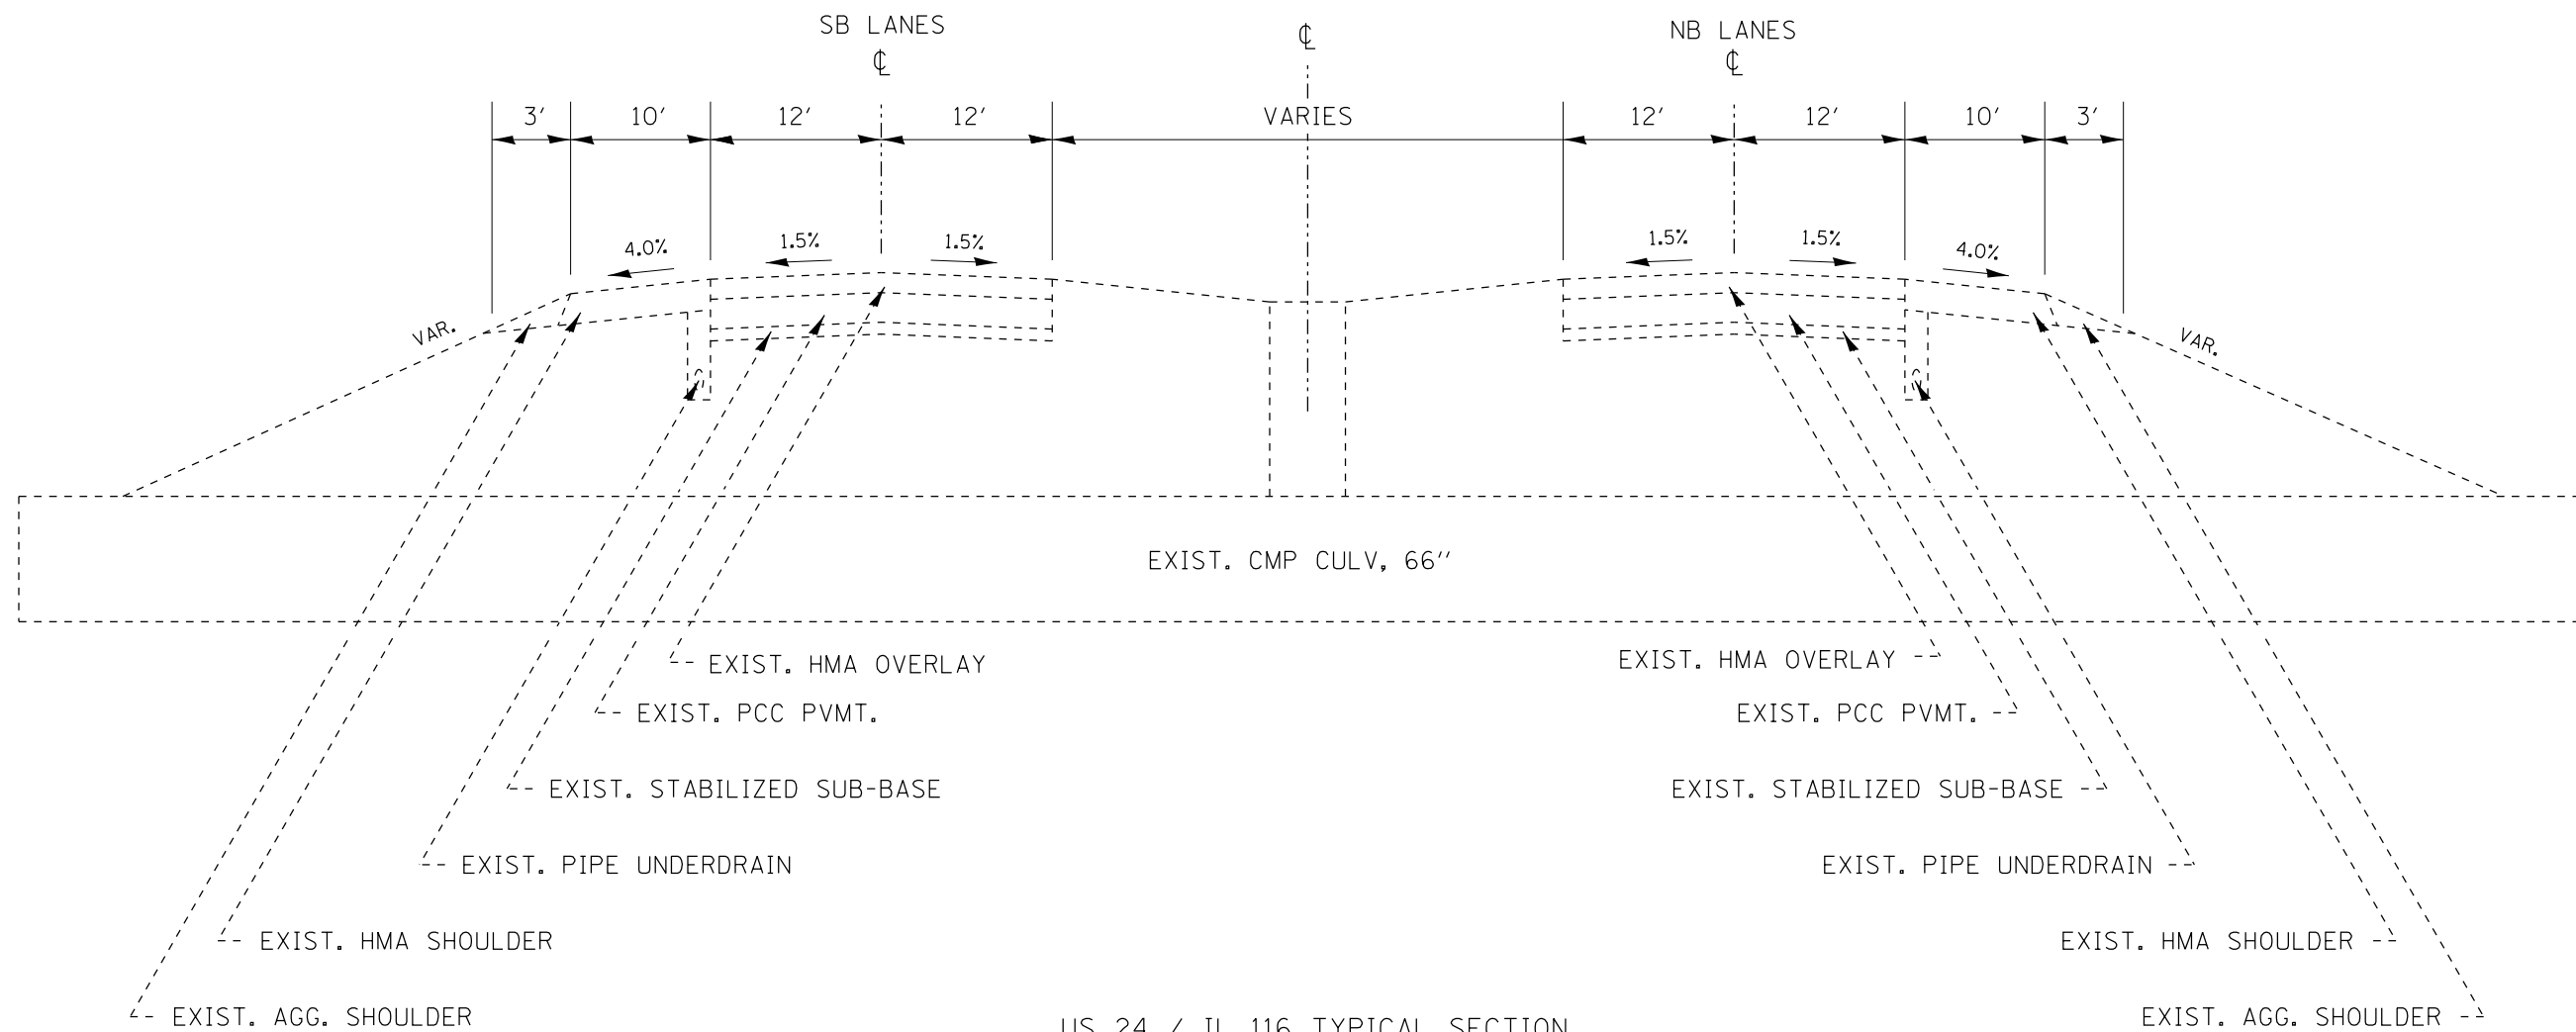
SB LANES
℄

℄

NB LANES
℄

3′ 10′ 12′ 12′ VARIES 12′ 12′ 10′ 3′

4.0% 1.5% 1.5% 1.5% 1.5% 4.0%

VAR.

VAR.

EXIST. CMP CULV, 66″

EXIST. HMA OVERLAY

EXIST. PCC PVMT.

EXIST. STABILIZED SUB-BASE

EXIST. PIPE UNDERDRAIN

EXIST. HMA SHOULDER

EXIST. AGG. SHOULDER

EXIST. HMA OVERLAY

EXIST. PCC PVMT.

EXIST. STABILIZED SUB-BASE

EXIST. PIPE UNDERDRAIN

EXIST. HMA SHOULDER

EXIST. AGG. SHOULDER

US 24 / IL 116 TYPICAL SECTION